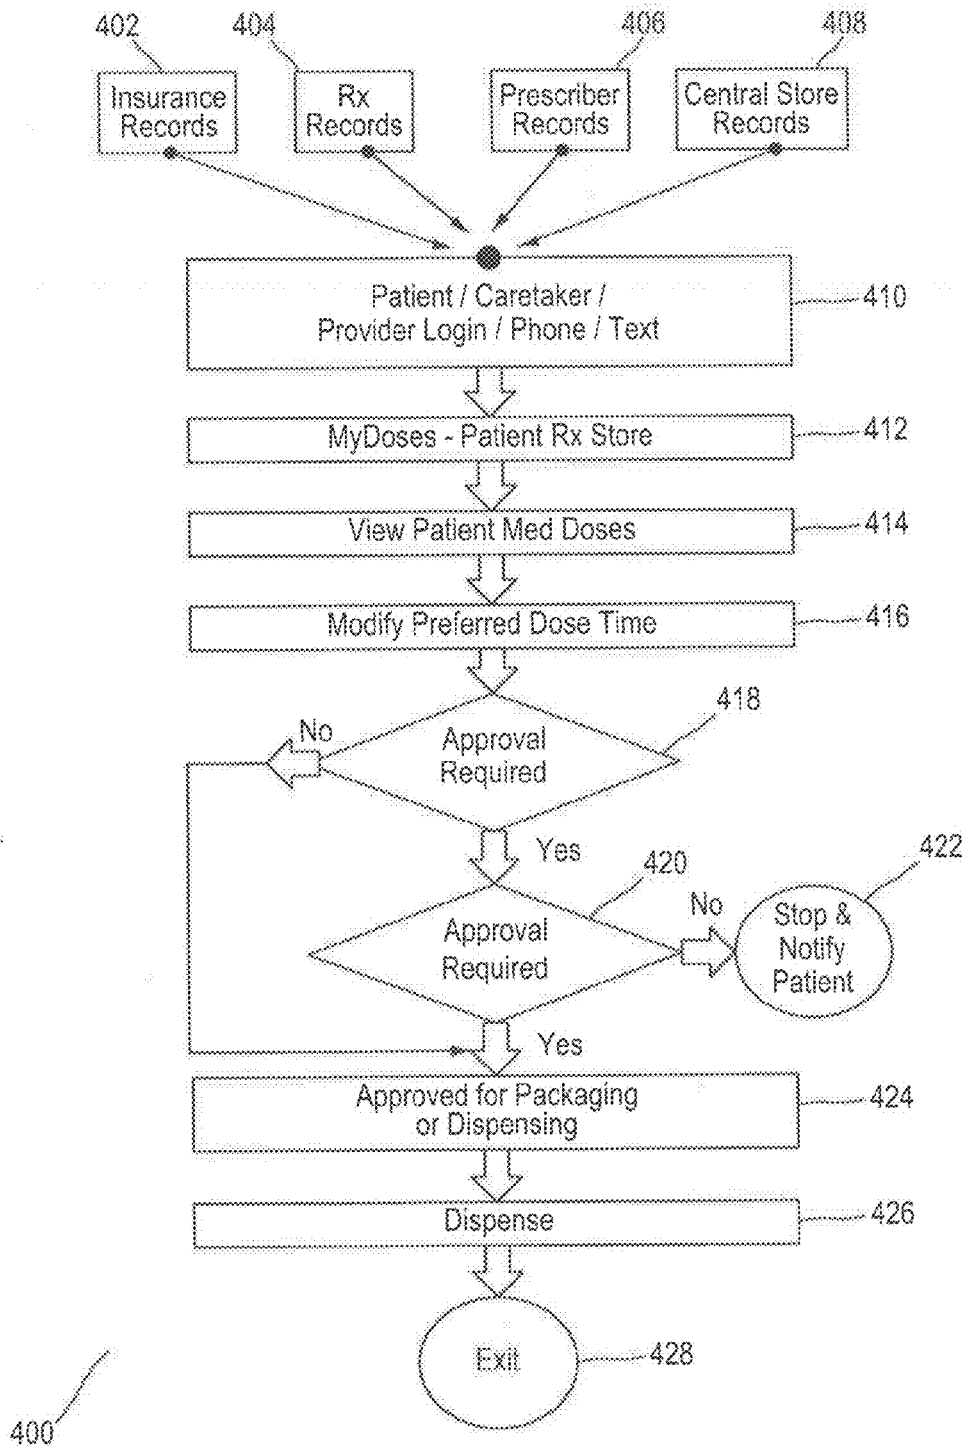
402
Insurance Records

404
Rx Records

406
Prescriber Records

408
Central Store Records

Patient / Caretaker / Provider Login / Phone / Text
410

MyDoses - Patient Rx Store
412

View Patient Med Doses
414

Modify Preferred Dose Time
416

No
Approval Required
418

Yes

420
Approval Required
No
Stop & Notify Patient
422

Yes

Approved for Packaging or Dispensing
424

Dispense
426

Exit
428

400